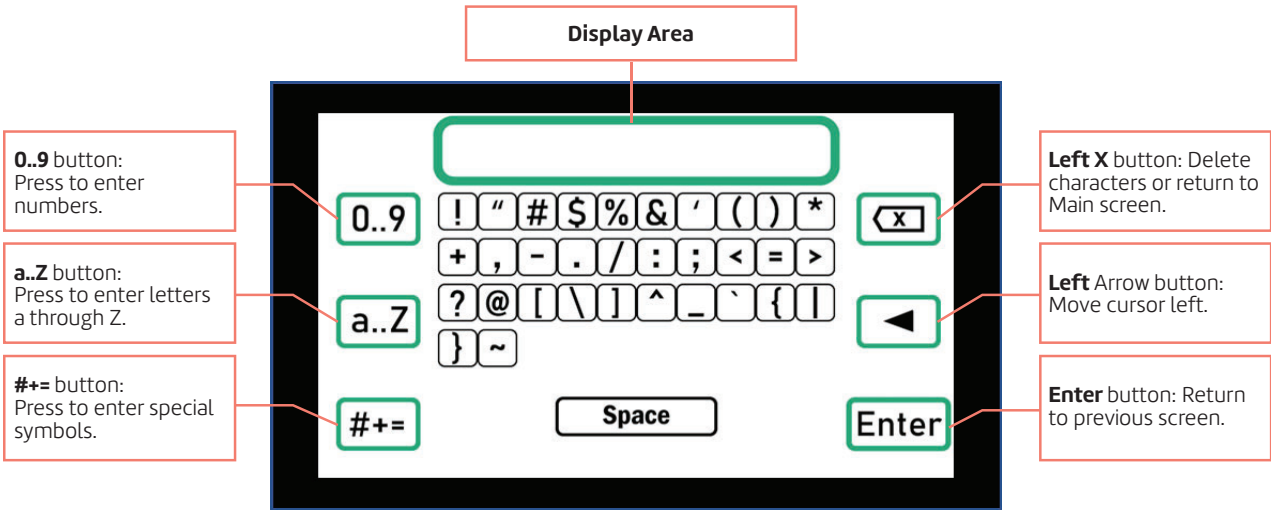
Display Area

**0..9** button: Press to enter numbers.

**a..Z** button: Press to enter letters a through Z.

**#+=** button: Press to enter special symbols.

0..9

a..Z

#+=

! " # $ % & ' ( ) *
+ , - . / : ; < = >
? @ [ \ ] ^ _ ` { |
} ~

Space

x

◄

Enter

**Left X** button: Delete characters or return to Main screen.

**Left** Arrow button: Move cursor left.

**Enter** button: Return to previous screen.